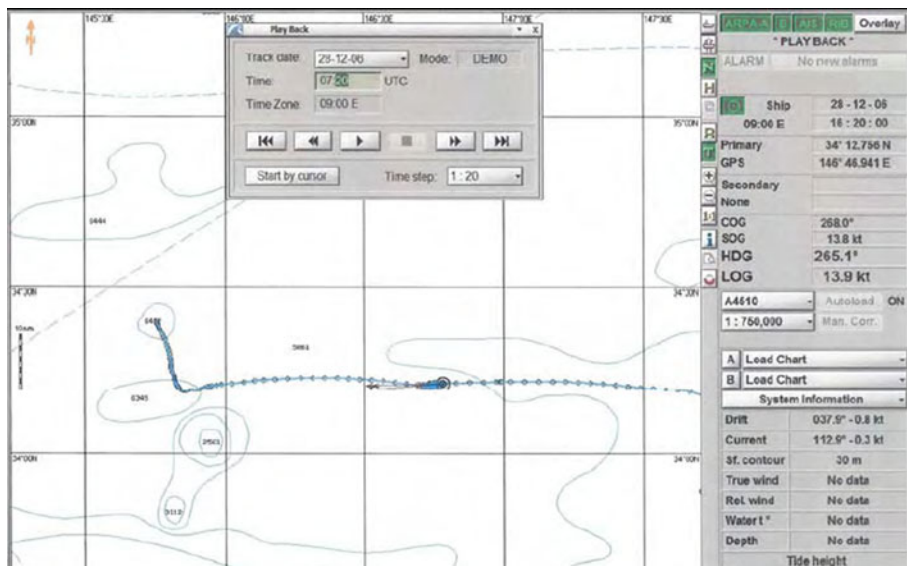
145°30'E
146°00'E
146°30'E
147°00'E
147°30'E

Play Back

Track date: 28-12-06
Mode: DEMO
Time: 07:20 UTC
Time Zone: 09:00 E

Start by cursor
Time step: 1 : 20

35°00'N
35°00'N
34°30'N
34°30'N
34°00'N
34°00'N

10nm

5444
5661
6345
2503
5013

ARPA-A
Overlay
* PLAYBACK *
ALARM
No new alarms
Ship
28 - 12 - 06
09:00 E
16 : 20 : 00
Primary
34° 12.756 N
GPS
146° 46.941 E
Secondary
None
COG
268.0°
SOG
13.8 kt
HDG
265.1°
LOG
13.9 kt
A4610
Autoload
ON
1 : 750,000
Man. Corr.
A Load Chart
B Load Chart
System Information
Drift
037.9° - 0.8 kt
Current
112.9° - 0.3 kt
Sf. contour
30 m
True wind
No data
Rel. wind
No data
Water t°
No data
Depth
No data
Tide height